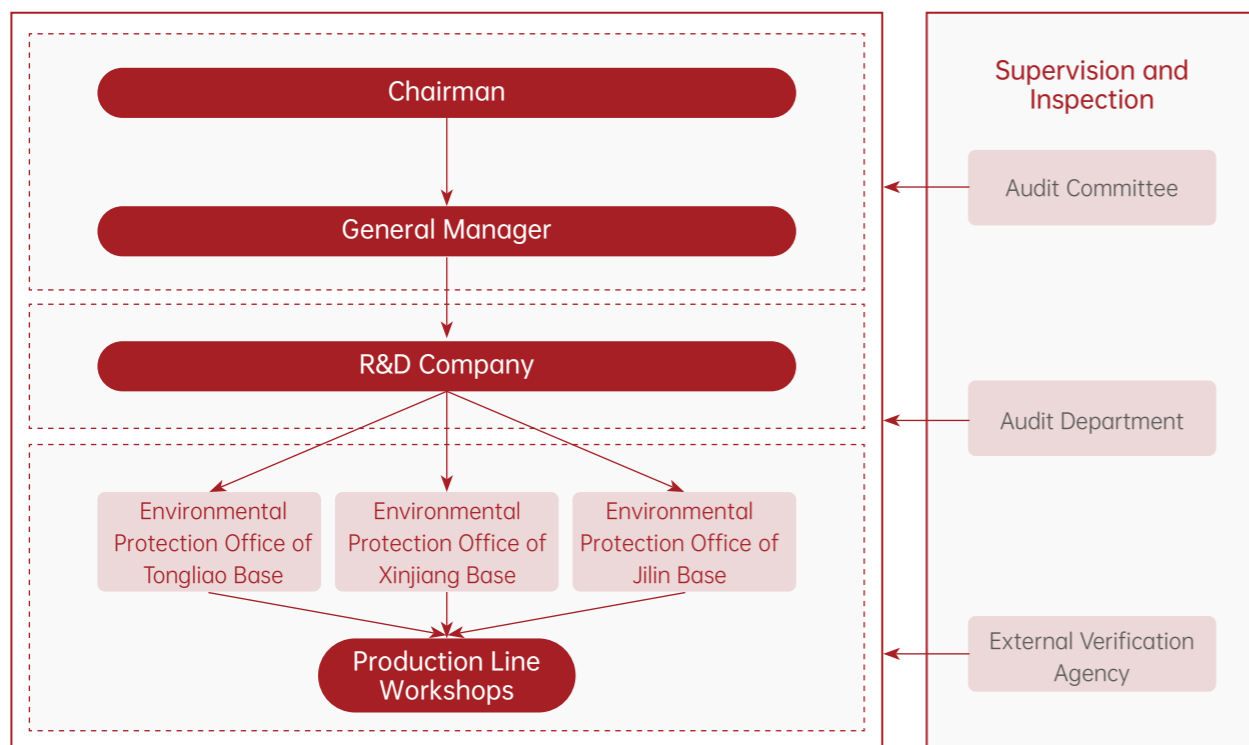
Chairman

General Manager

R&D Company

Environmental Protection Office of Tongliao Base

Environmental Protection Office of Xinjiang Base

Environmental Protection Office of Jilin Base

Production Line Workshops

Supervision and Inspection

Audit Committee

Audit Department

External Verification Agency